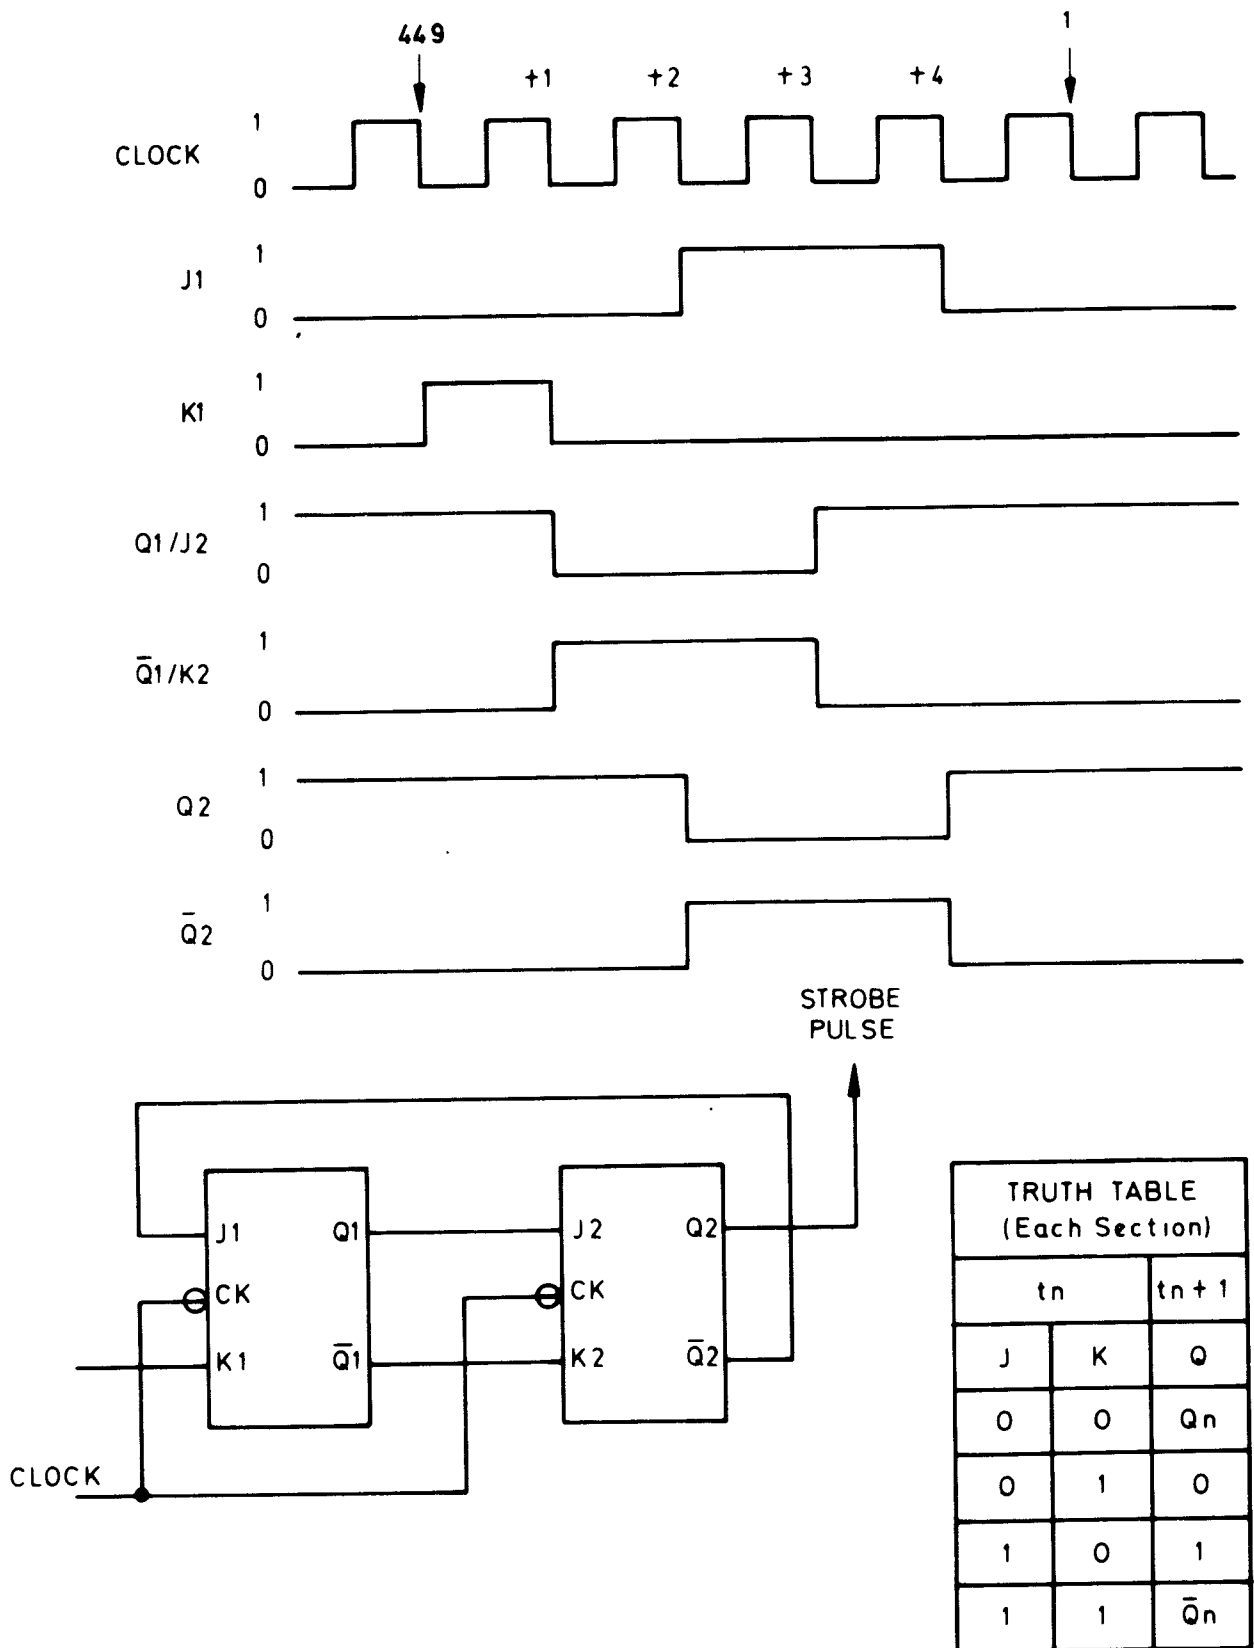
449
1
+1
+2
+3
+4

CLOCK
1
0

J1
1
0

K1
1
0

Q1/J2
1
0

$\bar{Q}1$/K2
1
0

Q2
1
0

$\bar{Q}2$
1
0

STROBE PULSE

J1
Q1
CK
K1
$\bar{Q}1$

J2
Q2
CK
K2
$\bar{Q}2$

CLOCK

TRUTH TABLE
(Each Section)

| tn | | tn + 1 |
|---|---|---|
| J | K | Q |
| 0 | 0 | Qn |
| 0 | 1 | 0 |
| 1 | 0 | 1 |
| 1 | 1 | $\bar{Q}n$ |